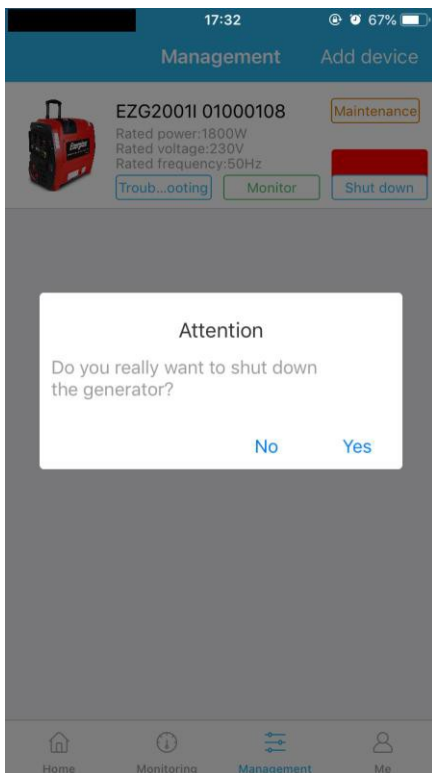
17:32
67%

Management
Add device

EZG2001I 01000108
Maintenance
Rated power:1800W
Rated voltage:230V
Rated frequency:50Hz
Troub...ooting
Monitor
Shut down

Attention
Do you really want to shut down the generator?
No
Yes

Home
Monitoring
Management
Me